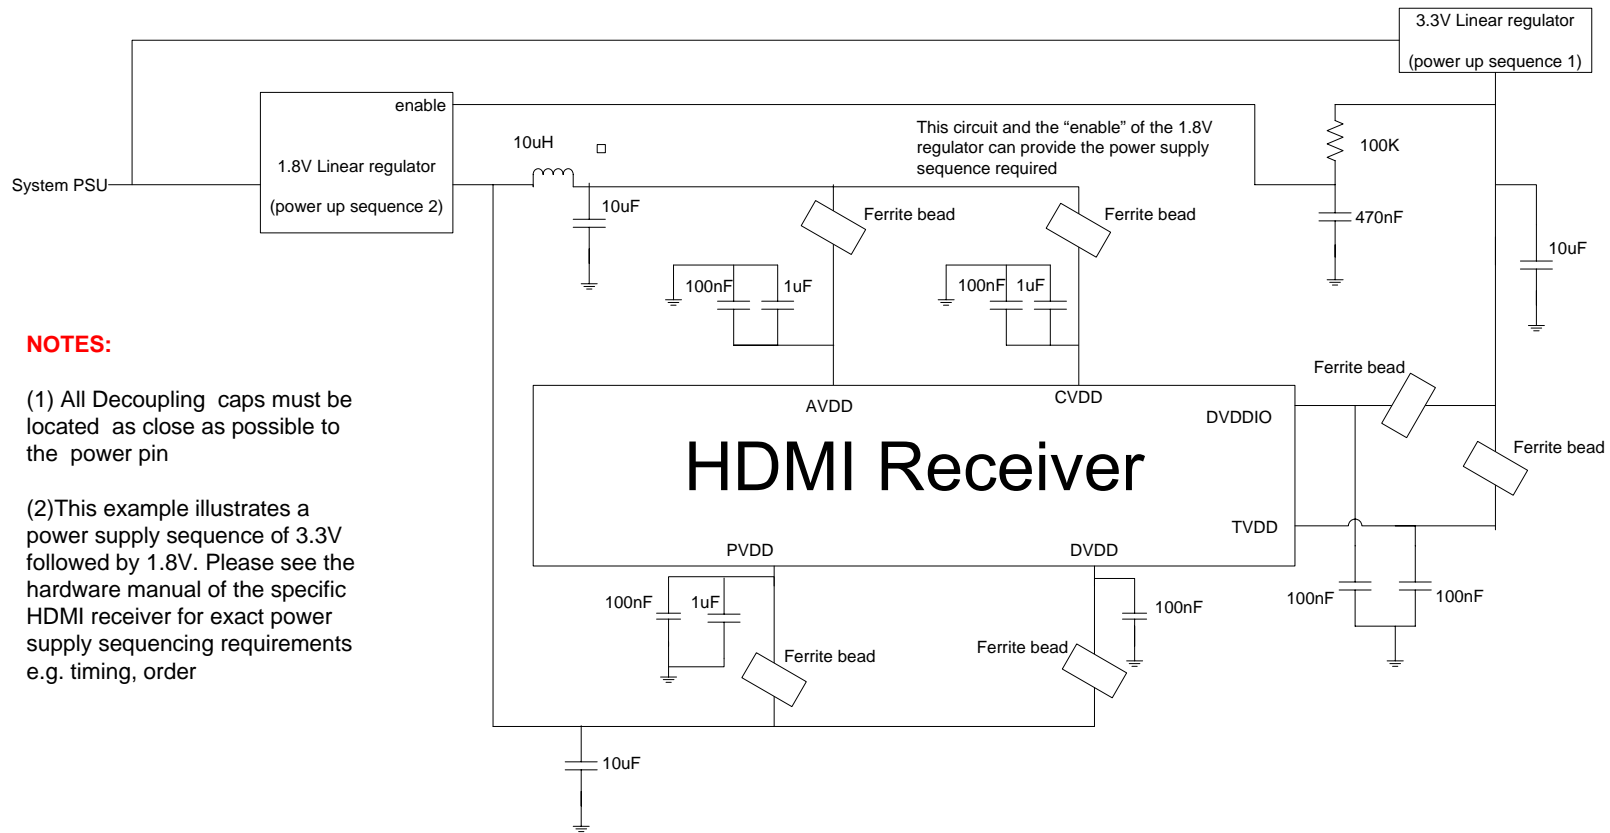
3.3V Linear regulator

(power up sequence 1)

enable

1.8V Linear regulator

(power up sequence 2)

System PSU

10uH

This circuit and the “enable” of the 1.8V regulator can provide the power supply sequence required

100K

470nF

10uF

Ferrite bead

Ferrite bead

10uF

100nF

1uF

100nF

1uF

NOTES:

(1) All Decoupling caps must be located as close as possible to the power pin

(2)This example illustrates a power supply sequence of 3.3V followed by 1.8V. Please see the hardware manual of the specific HDMI receiver for exact power supply sequencing requirements e.g. timing, order

Ferrite bead

AVDD

CVDD

DVDDIO

Ferrite bead

HDMI Receiver

TVDD

PVDD

DVDD

100nF

1uF

100nF

100nF

100nF

Ferrite bead

Ferrite bead

10uF